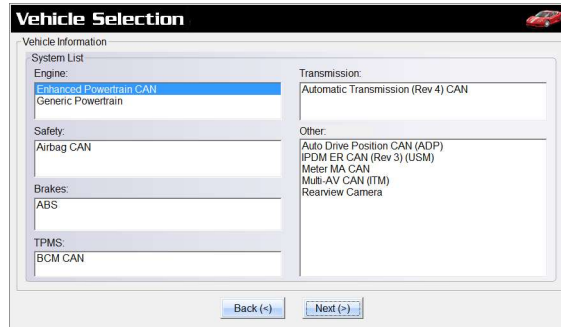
Vehicle Selection

Vehicle Information

System List

Engine:
Enhanced Powertrain CAN
Generic Powertrain

Safety:
Airbag CAN

Brakes:
ABS

TPMS:
BCM CAN

Transmission:
Automatic Transmission (Rev 4) CAN

Other:
Auto Drive Position CAN (ADP)
IPDM ER CAN (Rev 3) (USM)
Meter MA CAN
Multi-AV CAN (ITM)
Rearview Camera

Back (<)
Next (>)